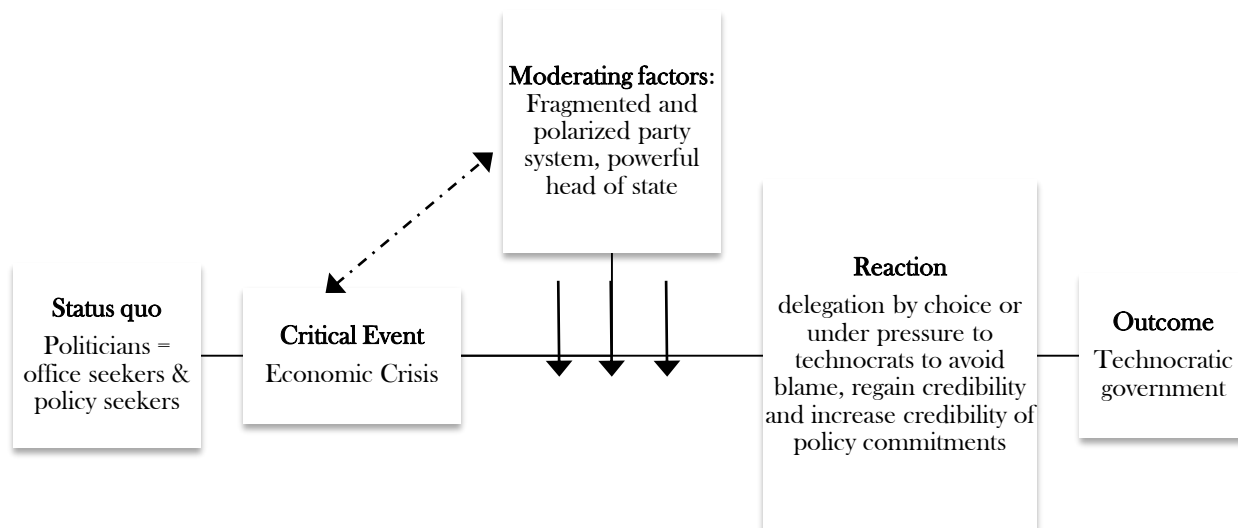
Moderating factors:
Fragmented and polarized party system, powerful head of state

Status quo
Politicians = office seekers & policy seekers

Critical Event
Economic Crisis

Reaction
delegation by choice or under pressure to technocrats to avoid blame, regain credibility and increase credibility of policy commitments

Outcome
Technocratic government